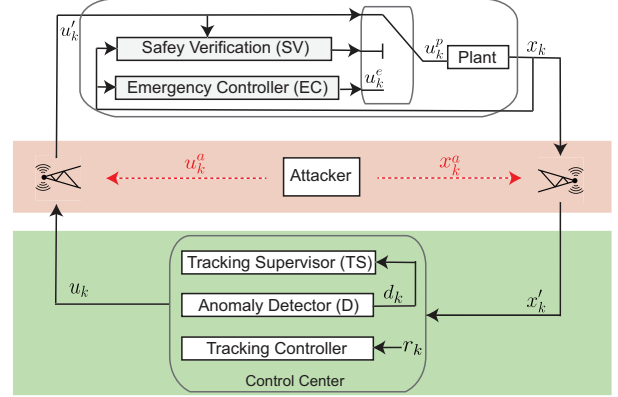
$u_k'$

Safey Verification (SV)

Emergency Controller (EC)

$u_k^e$

$u_k^p$

Plant

$x_k$

$u_k^a$

Attacker

$x_k^a$

Tracking Supervisor (TS)

$u_k$

Anomaly Detector (D)

$d_k$

$x_k'$

Tracking Controller

$r_k$

Control Center